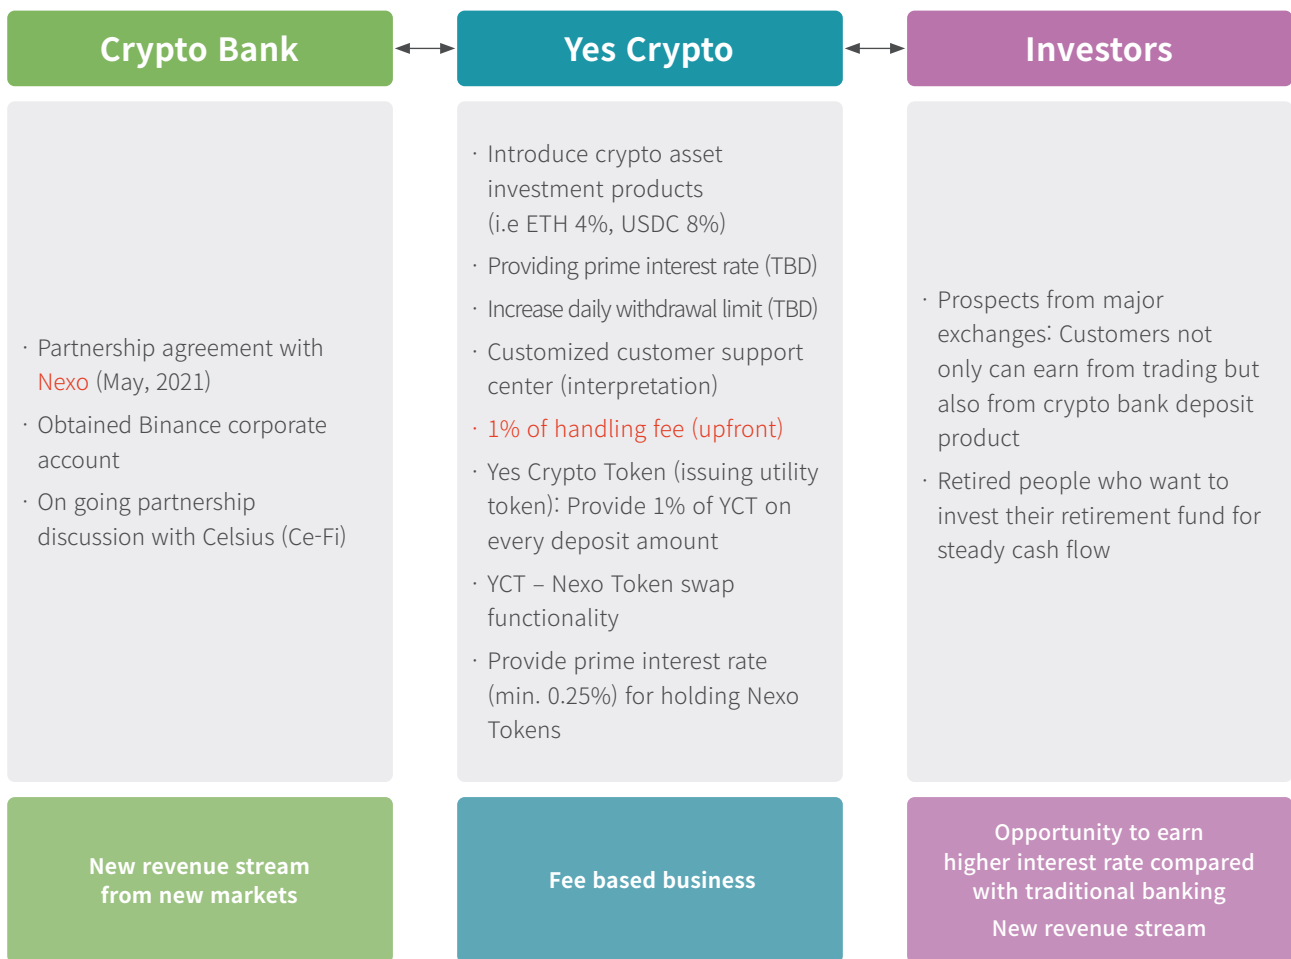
Crypto Bank

· Partnership agreement with Nexo (May, 2021)

· Obtained Binance corporate account

· On going partnership discussion with Celsius (Ce-Fi)

New revenue stream from new markets

Yes Crypto

· Introduce crypto asset investment products (i.e ETH 4%, USDC 8%)

· Providing prime interest rate (TBD)

· Increase daily withdrawal limit (TBD)

· Customized customer support center (interpretation)

· 1% of handling fee (upfront)

· Yes Crypto Token (issuing utility token): Provide 1% of YCT on every deposit amount

· YCT – Nexo Token swap functionality

· Provide prime interest rate (min. 0.25%) for holding Nexo Tokens

Fee based business

Investors

· Prospects from major exchanges: Customers not only can earn from trading but also from crypto bank deposit product

· Retired people who want to invest their retirement fund for steady cash flow

Opportunity to earn higher interest rate compared with traditional banking

New revenue stream